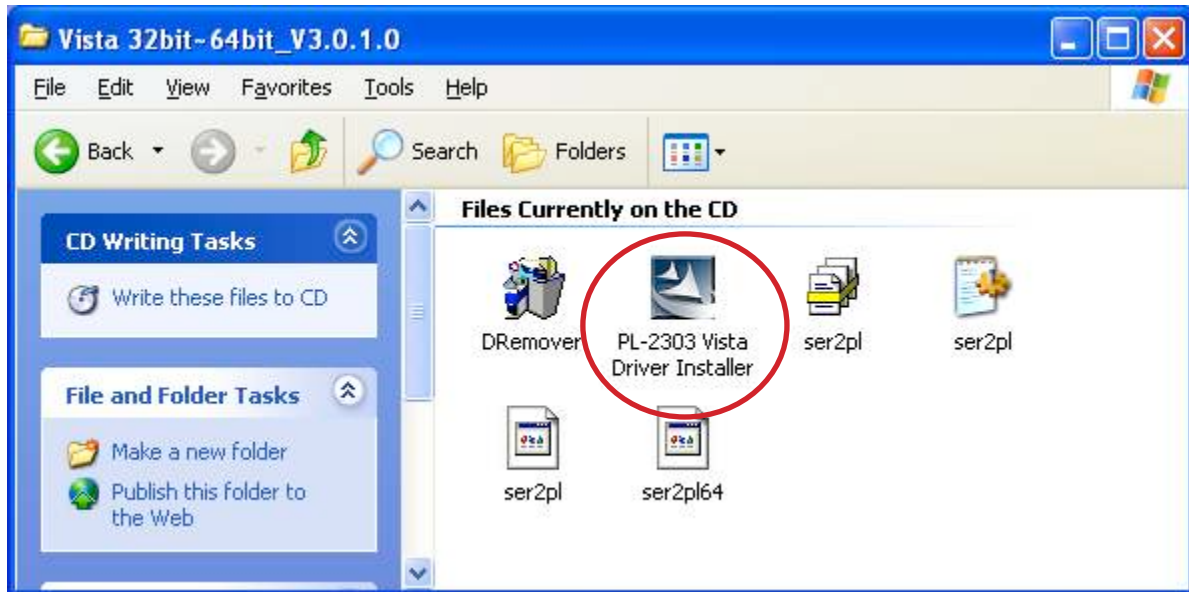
Vista 32bit~64bit_V3.0.1.0

File Edit View Favorites Tools Help

Back Search Folders

CD Writing Tasks

Write these files to CD

File and Folder Tasks

Make a new folder

Publish this folder to the Web

Files Currently on the CD

DRemover

PL-2303 Vista Driver Installer

ser2pl

ser2pl

ser2pl

ser2pl64